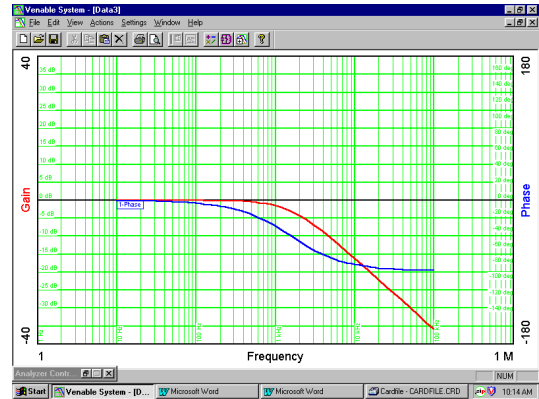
Venable System - [Data3]

File Edit View Actions Settings Window Help

40

Gain

-40

25 dB
20 dB
15 dB
10 dB
5 dB
0 dB
-5 dB
-10 dB
-15 dB
-20 dB
-25 dB
-30 dB
-35 dB

1-Phase

160 deg
140 deg
120 deg
100 deg
80 deg
60 deg
40 deg
20 deg
0 deg
-20 deg
-40 deg
-60 deg
-80 deg
-100 deg
-120 deg
-140 deg

180

Phase

-180

1 Hz
10 Hz
100 Hz
1 kHz
10 kHz
100 kHz

1

Frequency

1 M

Analyzer Contr...

NUM

Start | Venable System - [D... | Microsoft Word | Microsoft Word | Cardfile - CARDFILE.CRD | 10:14 AM